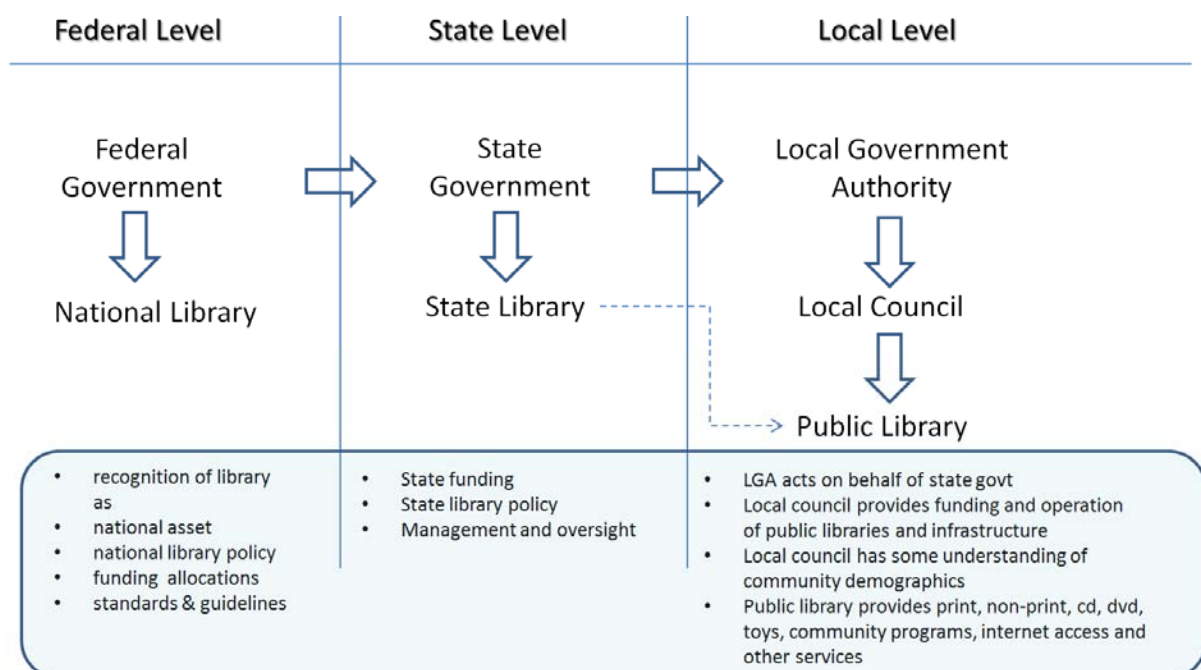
Federal Level

State Level

Local Level

Federal Government

National Library

State Government

State Library

Local Government Authority

Local Council

Public Library

- recognition of library as
- national asset
- national library policy
- funding allocations
- standards & guidelines

- State funding
- State library policy
- Management and oversight

- LGA acts on behalf of state govt
- Local council provides funding and operation of public libraries and infrastructure
- Local council has some understanding of community demographics
- Public library provides print, non-print, cd, dvd, toys, community programs, internet access and other services